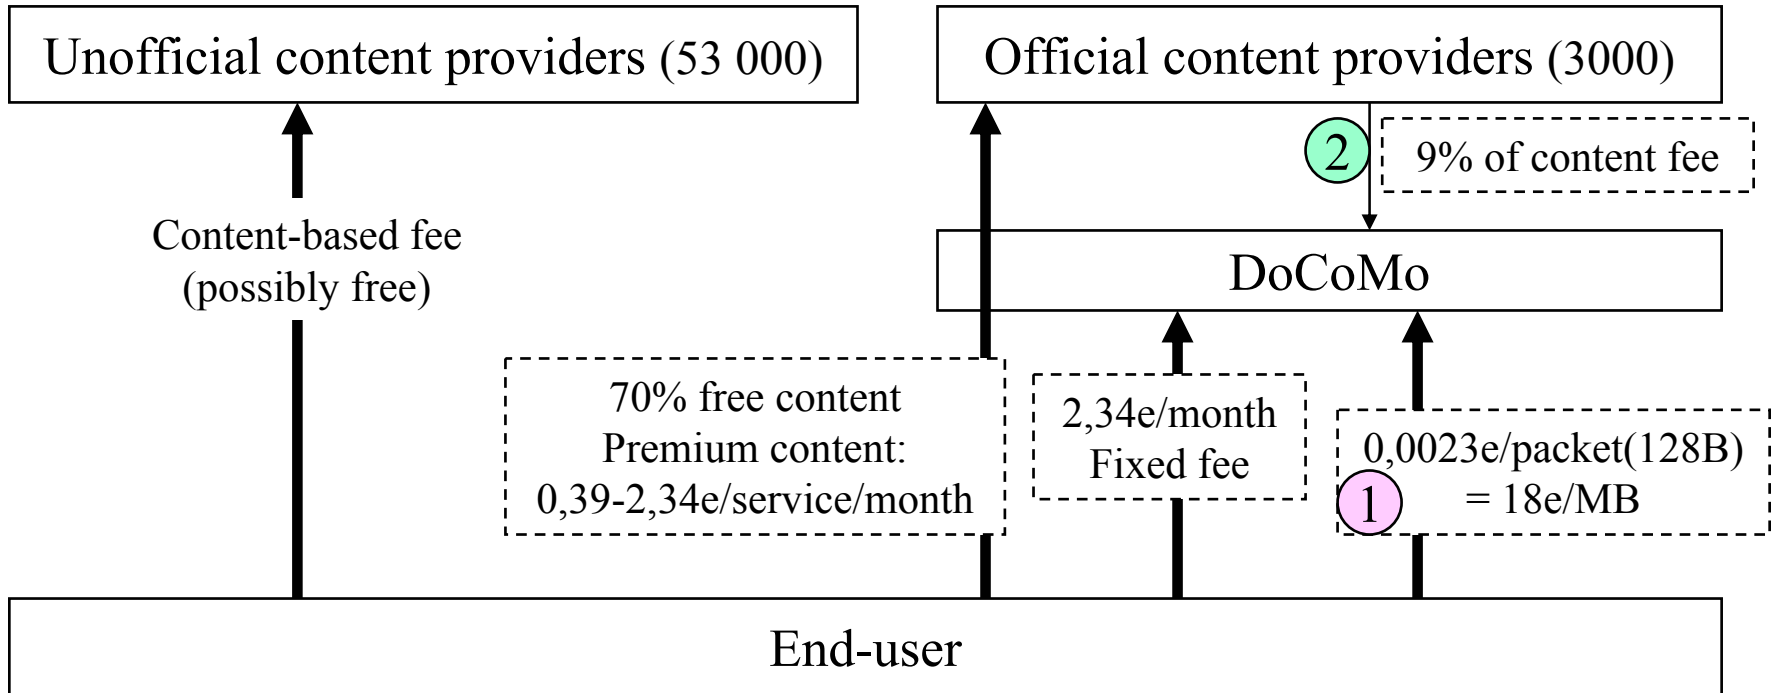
Unofficial content providers (53 000)

Official content providers (3000)

2

9% of content fee

Content-based fee (possibly free)

DoCoMo

70% free content
Premium content:
0,39-2,34e/service/month

2,34e/month
Fixed fee

0,0023e/packet(128B)
= 18e/MB

1

End-user